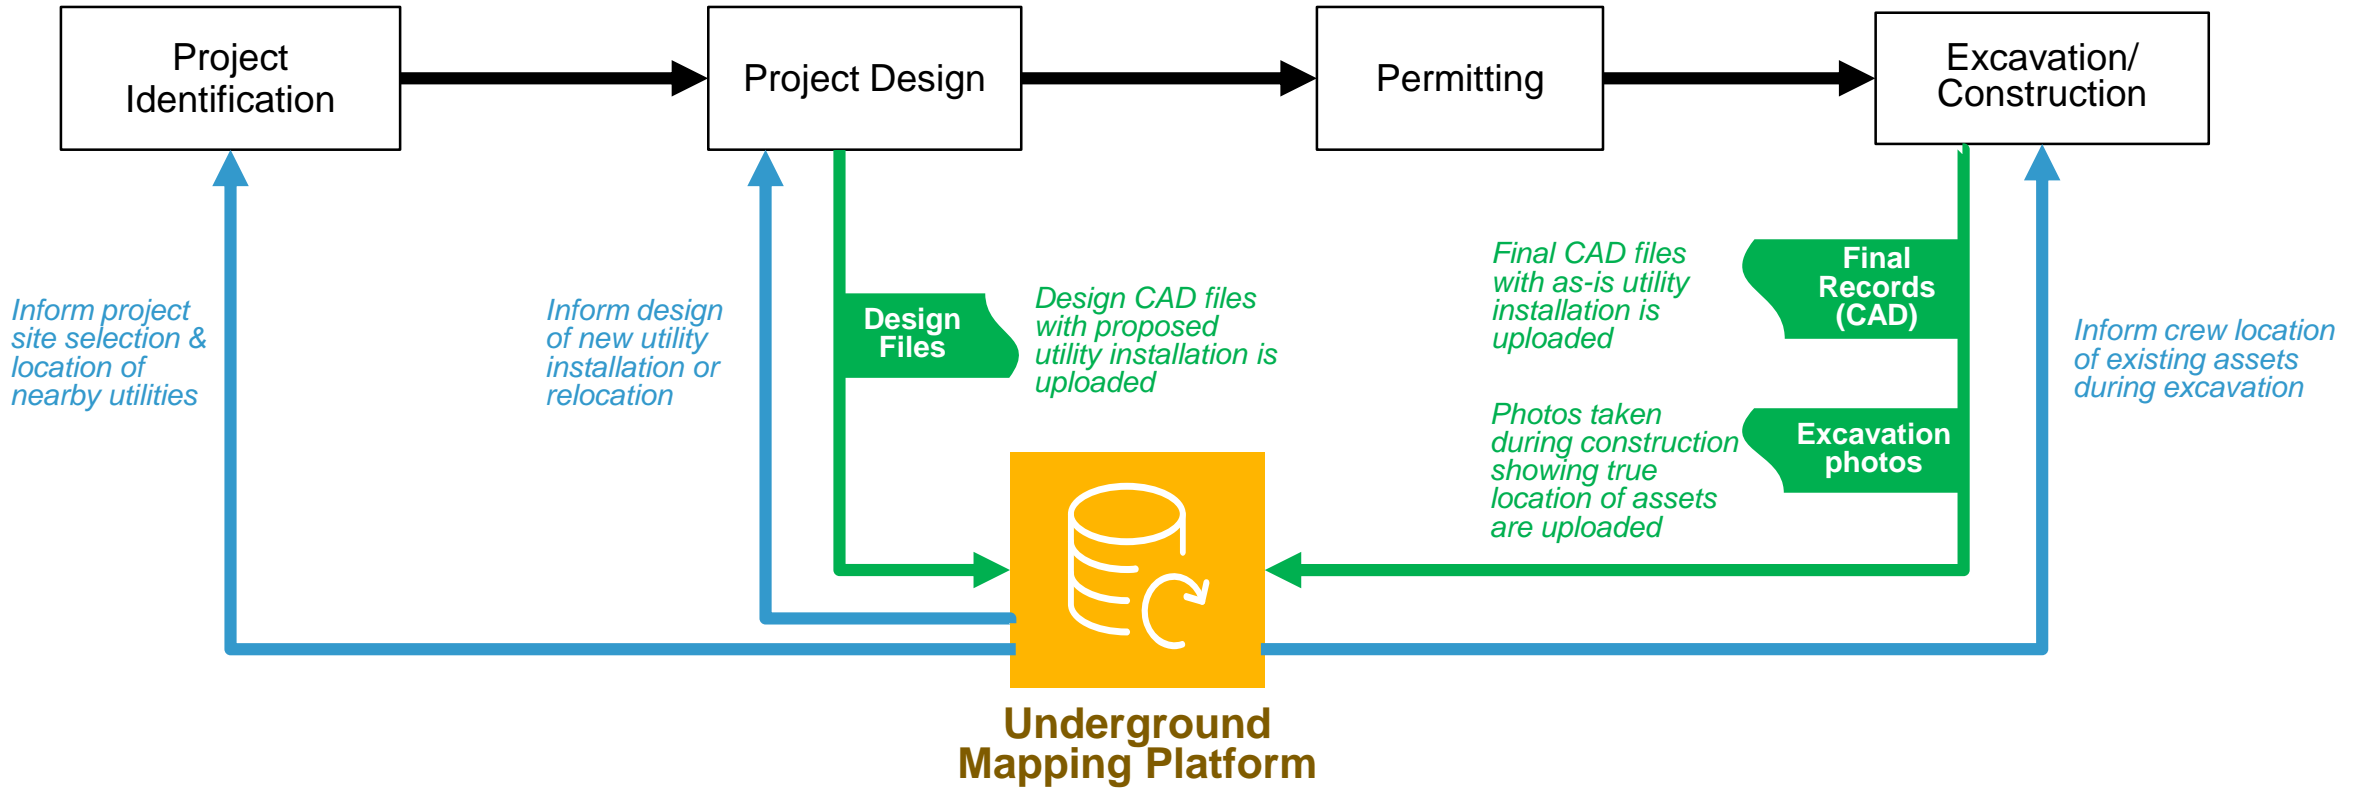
Project Identification

Project Design

Permitting

Excavation/ Construction

Inform project site selection & location of nearby utilities

Inform design of new utility installation or relocation

Design Files

Design CAD files with proposed utility installation is uploaded

Final CAD files with as-is utility installation is uploaded

Final Records (CAD)

Photos taken during construction showing true location of assets are uploaded

Excavation photos

Inform crew location of existing assets during excavation

Underground Mapping Platform